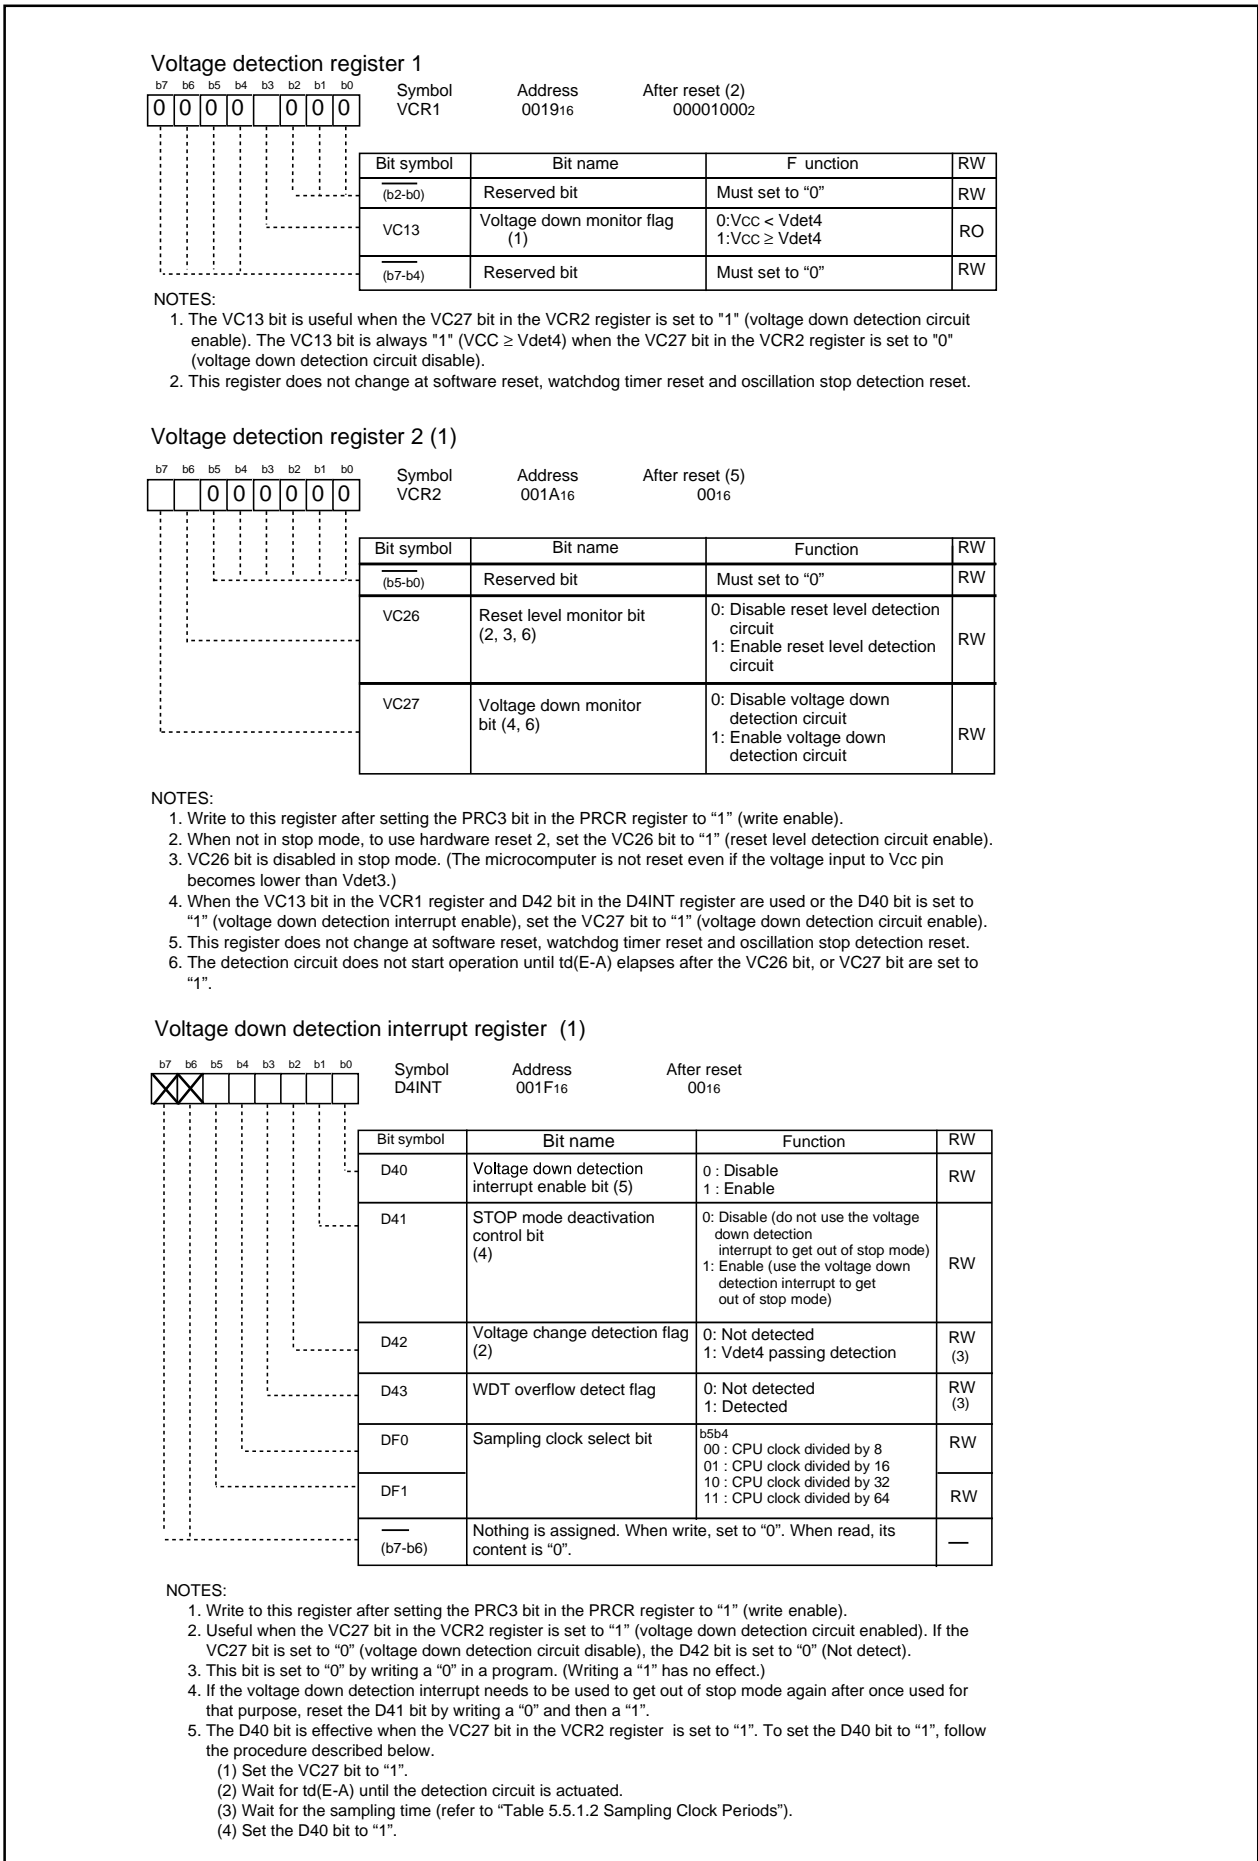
Voltage detection register 1

b7 b6 b5 b4 b3 b2 b1 b0
0 0 0 0   0 0 0

Symbol VCR1
Address $0019_{16}$
After reset (2) $00001000_2$

| Bit symbol | Bit name | F unction | RW |
|---|---|---|---|
| (b2-b0) | Reserved bit | Must set to “0” | RW |
| VC13 | Voltage down monitor flag (1) | 0:Vcc < Vdet4 1:Vcc ≥ Vdet4 | RO |
| (b7-b4) | Reserved bit | Must set to “0” | RW |

NOTES:
1. The VC13 bit is useful when the VC27 bit in the VCR2 register is set to "1" (voltage down detection circuit enable). The VC13 bit is always "1" (VCC ≥ Vdet4) when the VC27 bit in the VCR2 register is set to "0" (voltage down detection circuit disable).
2. This register does not change at software reset, watchdog timer reset and oscillation stop detection reset.

Voltage detection register 2 (1)

b7 b6 b5 b4 b3 b2 b1 b0
    0 0 0 0 0 0

Symbol VCR2
Address $001A_{16}$
After reset (5) $00_{16}$

| Bit symbol | Bit name | Function | RW |
|---|---|---|---|
| (b5-b0) | Reserved bit | Must set to “0” | RW |
| VC26 | Reset level monitor bit (2, 3, 6) | 0: Disable reset level detection circuit 1: Enable reset level detection circuit | RW |
| VC27 | Voltage down monitor bit (4, 6) | 0: Disable voltage down detection circuit 1: Enable voltage down detection circuit | RW |

NOTES:
1. Write to this register after setting the PRC3 bit in the PRCR register to “1” (write enable).
2. When not in stop mode, to use hardware reset 2, set the VC26 bit to “1” (reset level detection circuit enable).
3. VC26 bit is disabled in stop mode. (The microcomputer is not reset even if the voltage input to Vcc pin becomes lower than Vdet3.)
4. When the VC13 bit in the VCR1 register and D42 bit in the D4INT register are used or the D40 bit is set to “1” (voltage down detection interrupt enable), set the VC27 bit to “1” (voltage down detection circuit enable).
5. This register does not change at software reset, watchdog timer reset and oscillation stop detection reset.
6. The detection circuit does not start operation until td(E-A) elapses after the VC26 bit, or VC27 bit are set to “1”.

Voltage down detection interrupt register (1)

b7 b6 b5 b4 b3 b2 b1 b0

Symbol D4INT
Address $001F_{16}$
After reset $00_{16}$

| Bit symbol | Bit name | Function | RW |
|---|---|---|---|
| D40 | Voltage down detection interrupt enable bit (5) | 0 : Disable 1 : Enable | RW |
| D41 | STOP mode deactivation control bit (4) | 0: Disable (do not use the voltage down detection interrupt to get out of stop mode) 1: Enable (use the voltage down detection interrupt to get out of stop mode) | RW |
| D42 | Voltage change detection flag (2) | 0: Not detected 1: Vdet4 passing detection | RW (3) |
| D43 | WDT overflow detect flag | 0: Not detected 1: Detected | RW (3) |
| DF0 | Sampling clock select bit | b5b4 00 : CPU clock divided by 8 01 : CPU clock divided by 16 10 : CPU clock divided by 32 11 : CPU clock divided by 64 | RW |
| DF1 | | | RW |
| (b7-b6) | Nothing is assigned. When write, set to "0". When read, its content is "0". | | — |

NOTES:
1. Write to this register after setting the PRC3 bit in the PRCR register to “1” (write enable).
2. Useful when the VC27 bit in the VCR2 register is set to “1” (voltage down detection circuit enabled). If the VC27 bit is set to “0” (voltage down detection circuit disable), the D42 bit is set to “0” (Not detect).
3. This bit is set to “0” by writing a “0” in a program. (Writing a “1” has no effect.)
4. If the voltage down detection interrupt needs to be used to get out of stop mode again after once used for that purpose, reset the D41 bit by writing a “0” and then a “1”.
5. The D40 bit is effective when the VC27 bit in the VCR2 register is set to “1”. To set the D40 bit to “1”, follow the procedure described below.
(1) Set the VC27 bit to “1”.
(2) Wait for td(E-A) until the detection circuit is actuated.
(3) Wait for the sampling time (refer to “Table 5.5.1.2 Sampling Clock Periods”).
(4) Set the D40 bit to “1”.